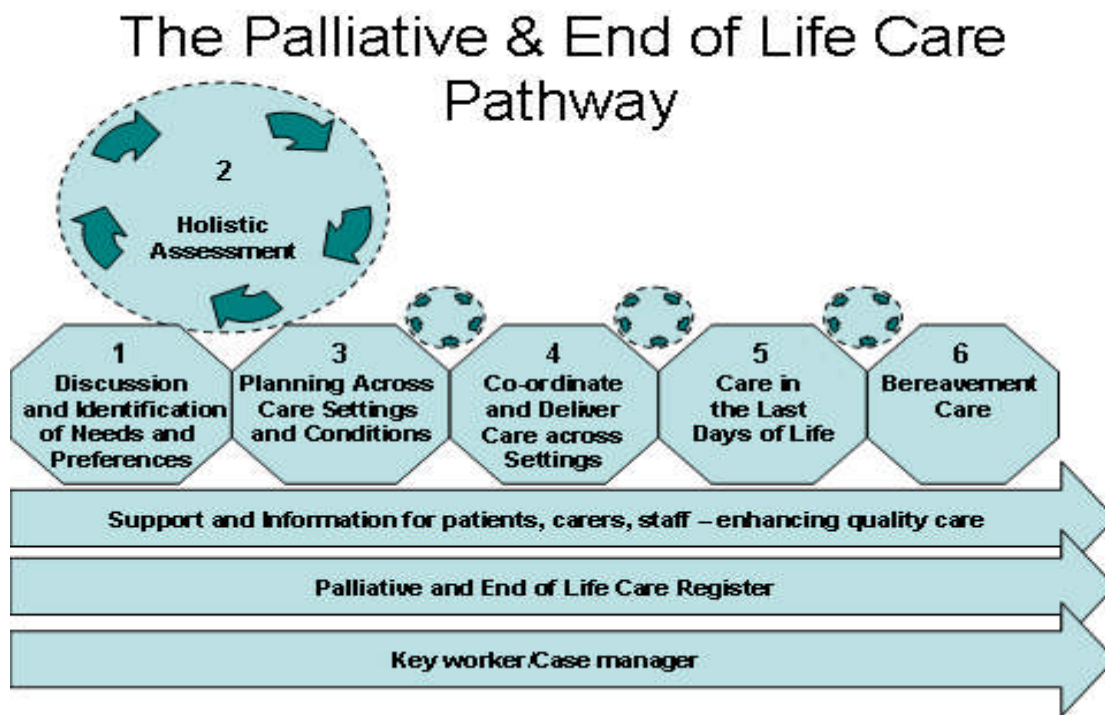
The Palliative & End of Life Care Pathway

2

Holistic Assessment

1

Discussion and Identification of Needs and Preferences

3

Planning Across Care Settings and Conditions

4

Co-ordinate and Deliver Care across Settings

5

Care in the Last Days of Life

6

Bereavement Care

Support and Information for patients, carers, staff – enhancing quality care

Palliative and End of Life Care Register

Key worker/Case manager